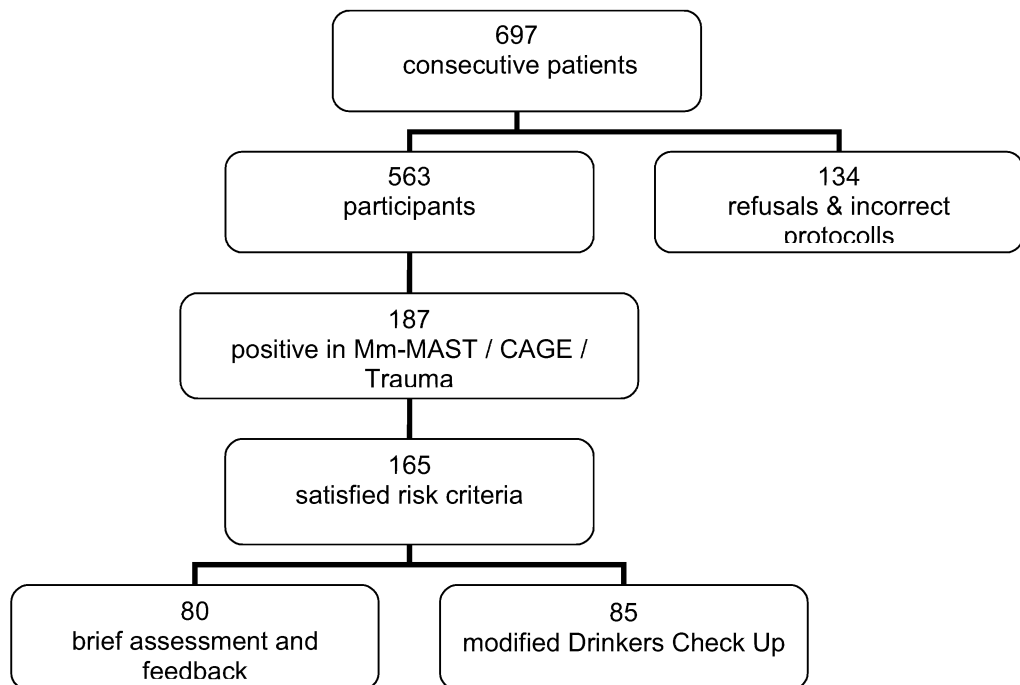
697
consecutive patients

563
participants

134
refusals & incorrect protocolls

187
positive in Mm-MAST / CAGE / Trauma

165
satisfied risk criteria

80
brief assessment and feedback

85
modified Drinkers Check Up